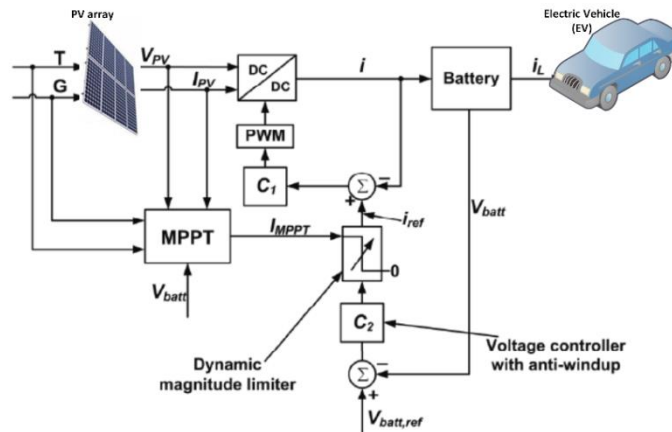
PV array

Electric Vehicle (EV)

T

G

$V_{PV}$

$I_{PV}$

DC

DC

$i$

Battery

$i_L$

PWM

$C_1$

$\Sigma$

+

−

$i_{ref}$

$V_{batt}$

MPPT

$I_{MPPT}$

0

$V_{batt}$

$C_2$

Dynamic magnitude limiter

Voltage controller with anti-windup

$\Sigma$

−

+

$V_{batt,ref}$